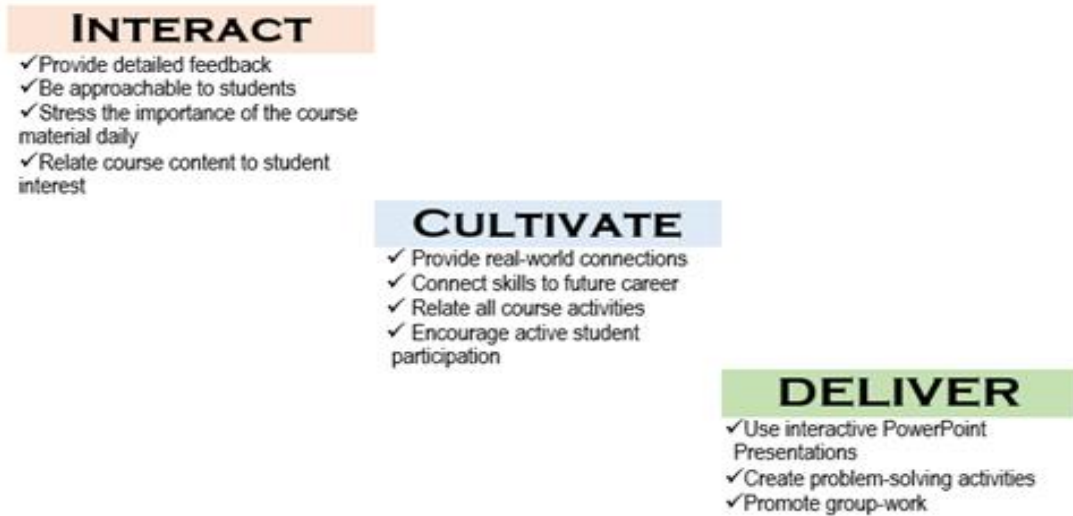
INTERACT

✓Provide detailed feedback
✓Be approachable to students
✓Stress the importance of the course material daily
✓Relate course content to student interest

CULTIVATE

✓ Provide real-world connections
✓ Connect skills to future career
✓ Relate all course activities
✓ Encourage active student participation

DELIVER

✓Use interactive PowerPoint Presentations
✓Create problem-solving activities
✓Promote group-work